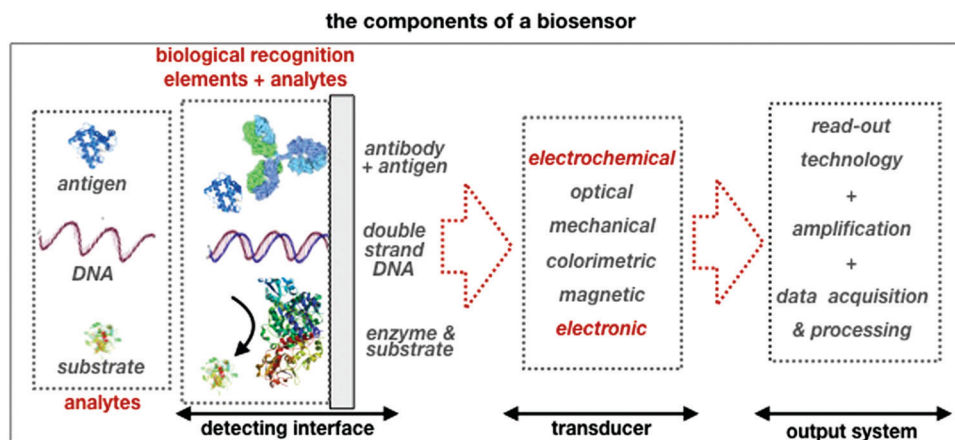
the components of a biosensor

biological recognition elements + analytes

antigen

DNA

substrate

analytes

antibody + antigen

double strand DNA

enzyme & substrate

detecting interface

electrochemical

optical

mechanical

colorimetric

magnetic

electronic

transducer

read-out technology

+

amplification

+

data acquisition & processing

output system